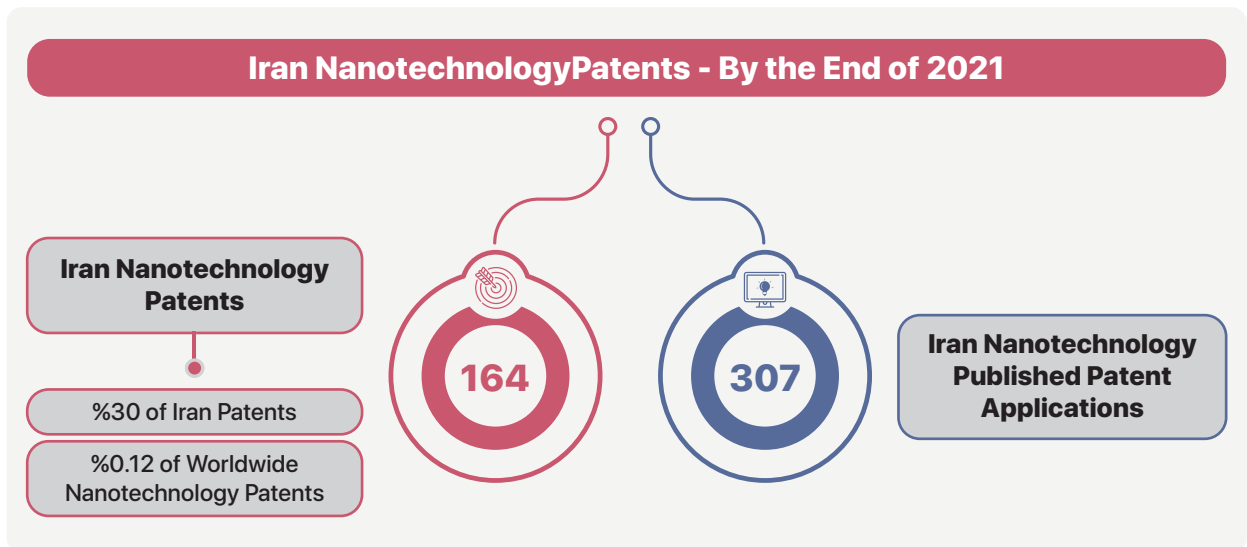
Iran NanotechnologyPatents - By the End of 2021

Iran Nanotechnology Patents

%30 of Iran Patents

%0.12 of Worldwide Nanotechnology Patents

164

307

Iran Nanotechnology Published Patent Applications